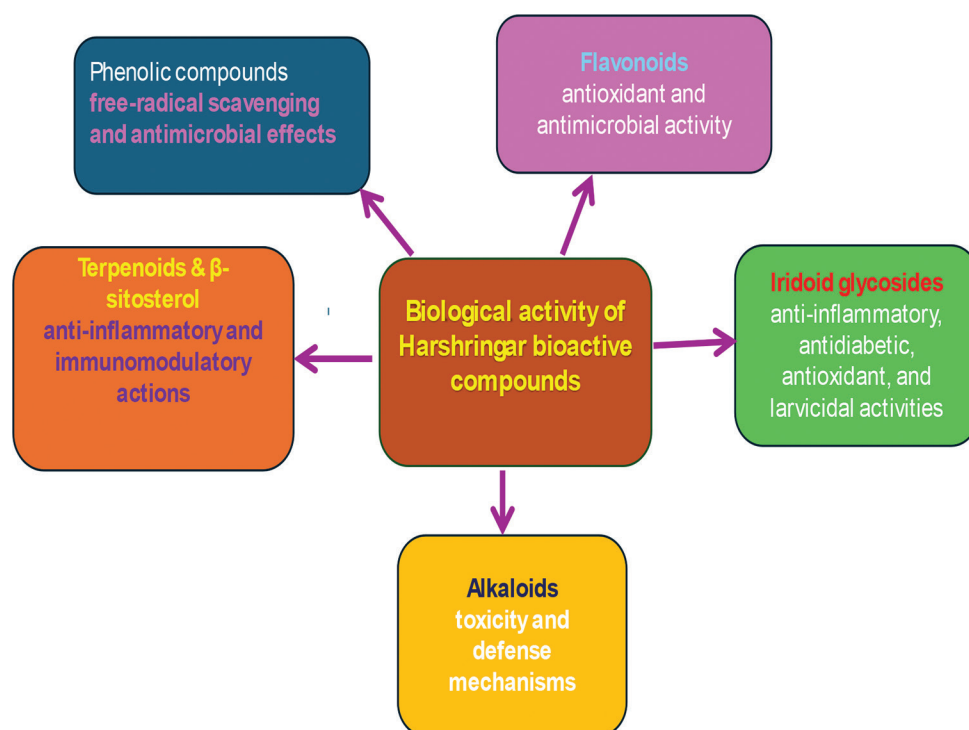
Phenolic compounds
free-radical scavenging and antimicrobial effects

Flavonoids
antioxidant and antimicrobial activity

Terpenoids & β-sitosterol
anti-inflammatory and immunomodulatory actions

Biological activity of Harshringar bioactive compounds

Iridoid glycosides
anti-inflammatory, antidiabetic, antioxidant, and larvicidal activities

Alkaloids
toxicity and defense mechanisms